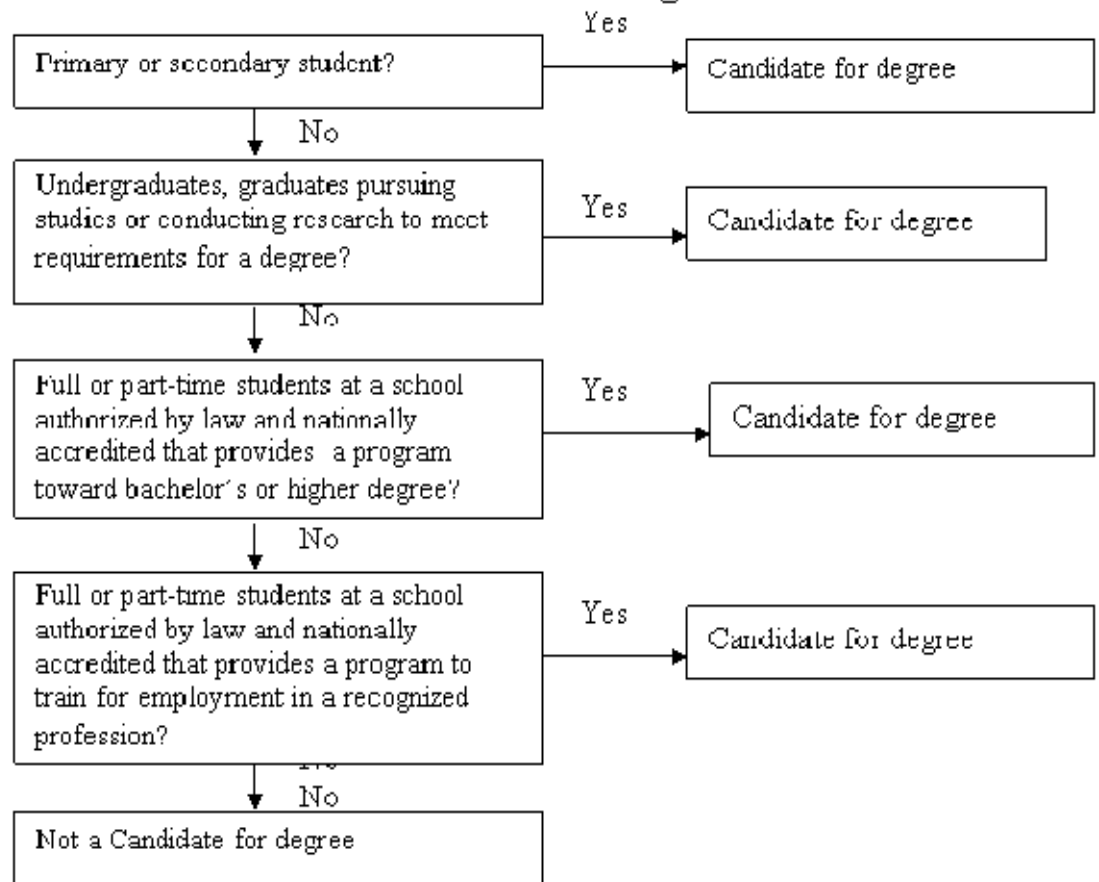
Yes

Primary or secondary student?

Candidate for degree

No

Undergraduates, graduates pursuing studies or conducting research to meet requirements for a degree?

Yes

Candidate for degree

No

Full or part-time students at a school authorized by law and nationally accredited that provides a program toward bachelor's or higher degree?

Yes

Candidate for degree

No

Full or part-time students at a school authorized by law and nationally accredited that provides a program to train for employment in a recognized profession?

Yes

Candidate for degree

No

Not a Candidate for degree